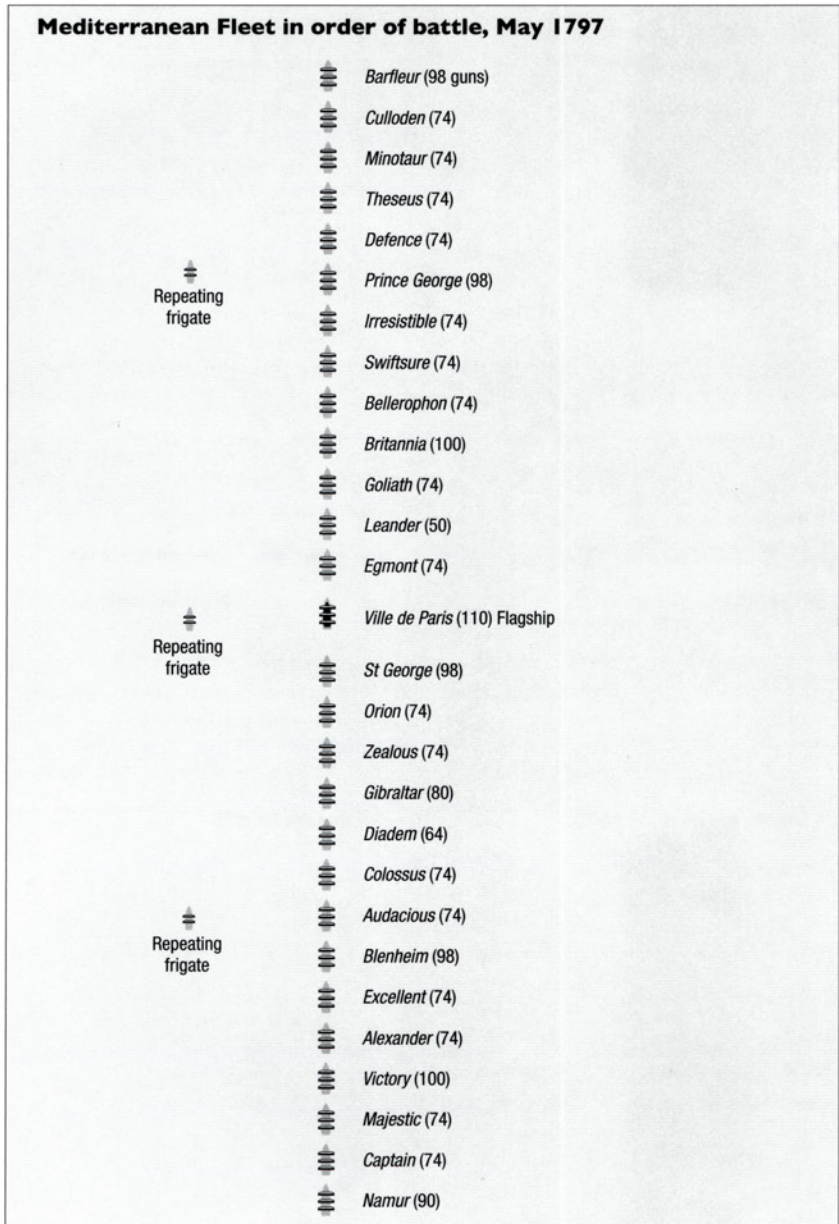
Mediterranean Fleet in order of battle, May 1797

Barfleur (98 guns)
Culloden (74)
Minotaur (74)
Theseus (74)
Defence (74)
Repeating frigate
Prince George (98)
Irresistible (74)
Swiftsure (74)
Bellerophon (74)
Britannia (100)
Goliath (74)
Leander (50)
Egmont (74)
Repeating frigate
Ville de Paris (110) Flagship
St George (98)
Orion (74)
Zealous (74)
Gibraltar (80)
Diadem (64)
Colossus (74)
Repeating frigate
Audacious (74)
Blenheim (98)
Excellent (74)
Alexander (74)
Victory (100)
Majestic (74)
Captain (74)
Namur (90)